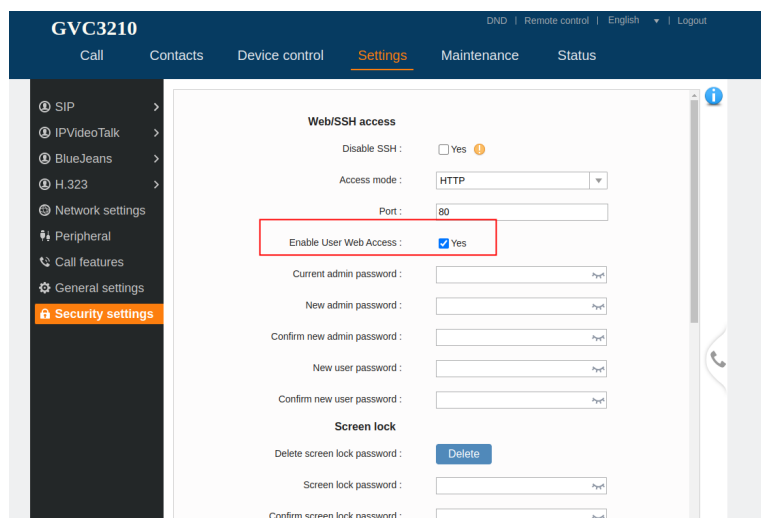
GVC3210

DND | Remote control | English | Logout

Call Contacts Device control Settings Maintenance Status

SIP
IPVideoTalk
BlueJeans
H.323
Network settings
Peripheral
Call features
General settings
Security settings

Web/SSH access

Disable SSH : Yes

Access mode : HTTP

Port : 80

Enable User Web Access : Yes

Current admin password :

New admin password :

Confirm new admin password :

New user password :

Confirm new user password :

Screen lock

Delete screen lock password : Delete

Screen lock password :

Confirm screen lock password :